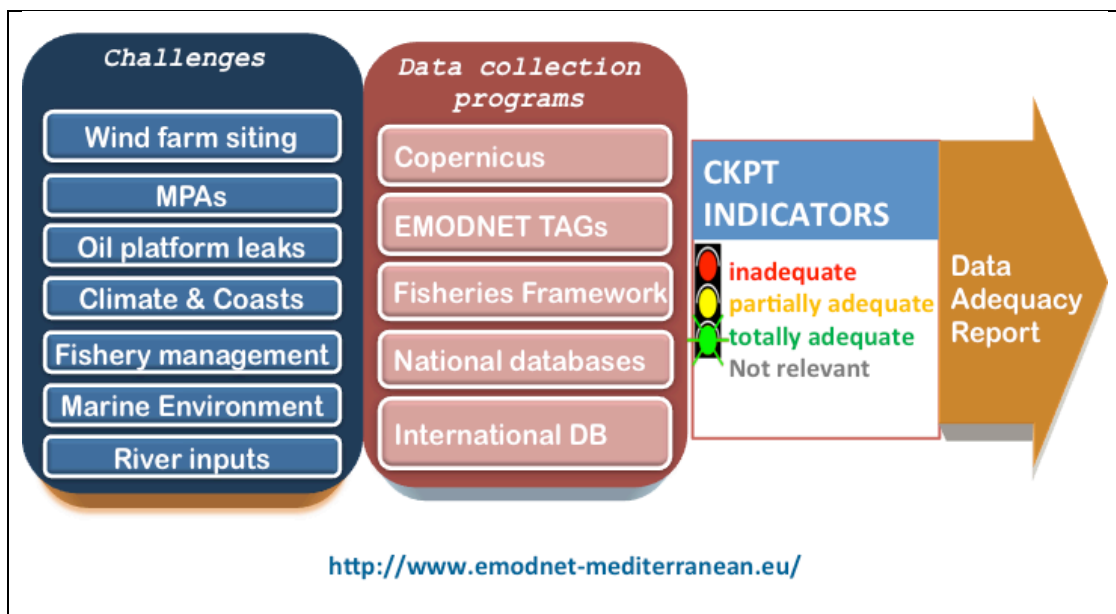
Challenges

Wind farm siting

MPAs

Oil platform leaks

Climate & Coasts

Fishery management

Marine Environment

River inputs

Data collection programs

Copernicus

EMODNET TAGs

Fisheries Framework

National databases

International DB

CKPT INDICATORS

inadequate

partially adequate

totally adequate

Not relevant

Data Adequacy Report

http://www.emodnet-mediterranean.eu/